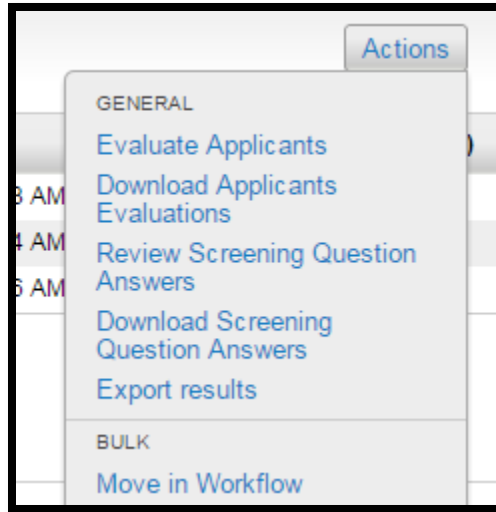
Actions

GENERAL

Evaluate Applicants

Download Applicants Evaluations

Review Screening Question Answers

Download Screening Question Answers

Export results

BULK

Move in Workflow

3 AM

4 AM

6 AM

)